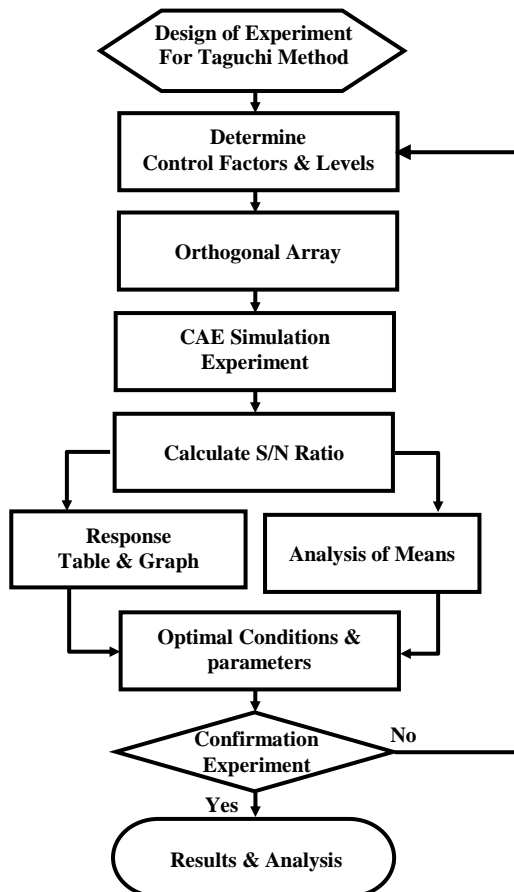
Design of Experiment
For Taguchi Method

Determine
Control Factors & Levels

Orthogonal Array

CAE Simulation
Experiment

Calculate S/N Ratio

Response
Table & Graph

Analysis of Means

Optimal Conditions &
parameters

Confirmation
Experiment

No

Yes

Results & Analysis